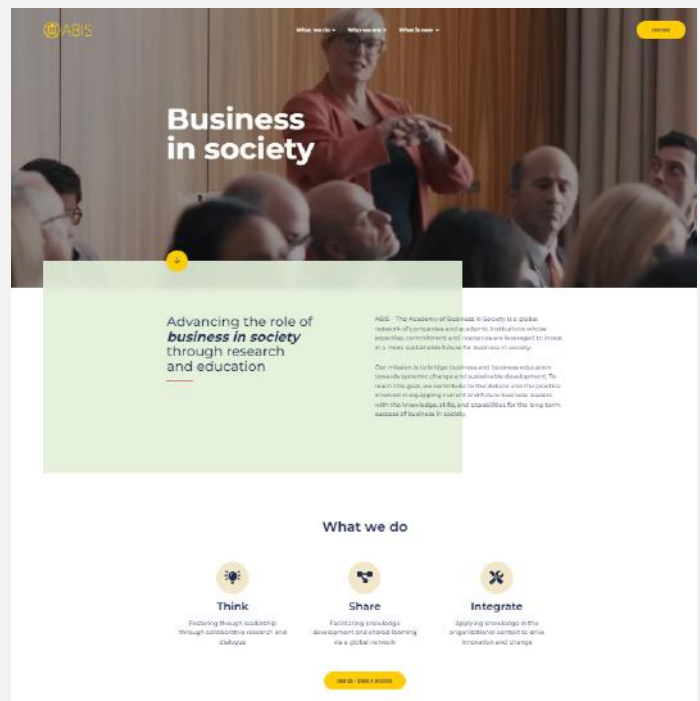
ABIS

What we do ▾ Who we are ▾ What is new ▾

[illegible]

Business in society

Advancing the role of *business in society* through research and education

ABIS - The Academy of Business in Society is a global network of companies and academic institutions whose expertise, commitment and resources are leveraged to invest in a more sustainable future for business in society.

Our mission is to bridge business and business education towards systemic change and sustainable development. To reach this goal, we contribute to the debate and the practice involved in equipping current and future business leaders with the knowledge, skills, and capabilities for the long-term success of business in society.

What we do

Think
Fostering thought leadership through collaborative research and dialogue

Share
Facilitating knowledge development and shared learning via a global network

Integrate
Applying knowledge in the organisational context to drive innovation and change

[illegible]